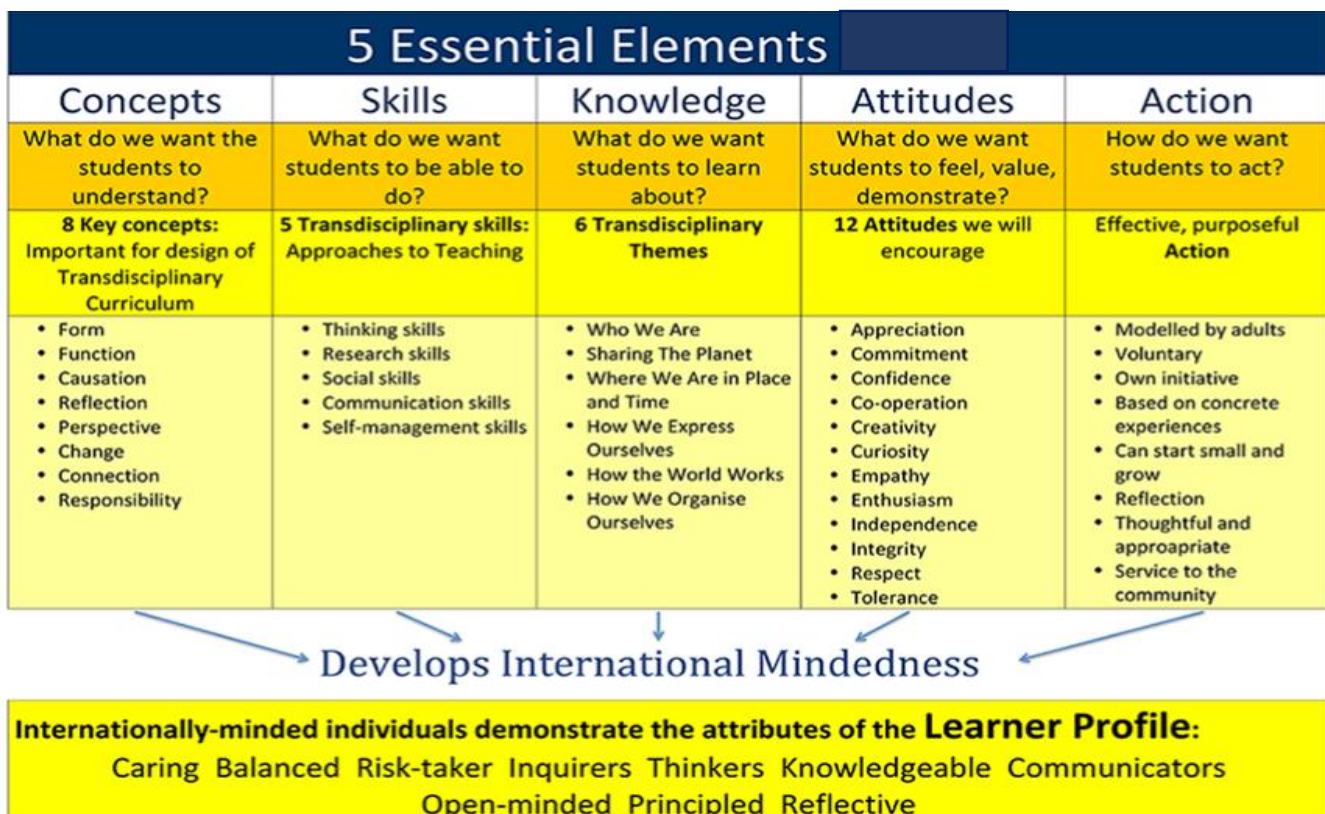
5 Essential Elements

| Concepts | Skills | Knowledge | Attitudes | Action |
|---|---|---|---|---|
| What do we want the students to understand? | What do we want students to be able to do? | What do we want students to learn about? | What do we want students to feel, value, demonstrate? | How do we want students to act? |
| 8 Key concepts: Important for design of Transdisciplinary Curriculum | 5 Transdisciplinary skills: Approaches to Teaching | 6 Transdisciplinary Themes | 12 Attitudes we will encourage | Effective, purposeful Action |
| • Form • Function • Causation • Reflection • Perspective • Change • Connection • Responsibility | • Thinking skills • Research skills • Social skills • Communication skills • Self-management skills | • Who We Are • Sharing The Planet • Where We Are in Place and Time • How We Express Ourselves • How the World Works • How We Organise Ourselves | • Appreciation • Commitment • Confidence • Co-operation • Creativity • Curiosity • Empathy • Enthusiasm • Independence • Integrity • Respect • Tolerance | • Modelled by adults • Voluntary • Own initiative • Based on concrete experiences • Can start small and grow • Reflection • Thoughtful and approapriate • Service to the community |

Develops International Mindedness

Internationally-minded individuals demonstrate the attributes of the Learner Profile:
Caring Balanced Risk-taker Inquirers Thinkers Knowledgeable Communicators Open-minded Principled Reflective